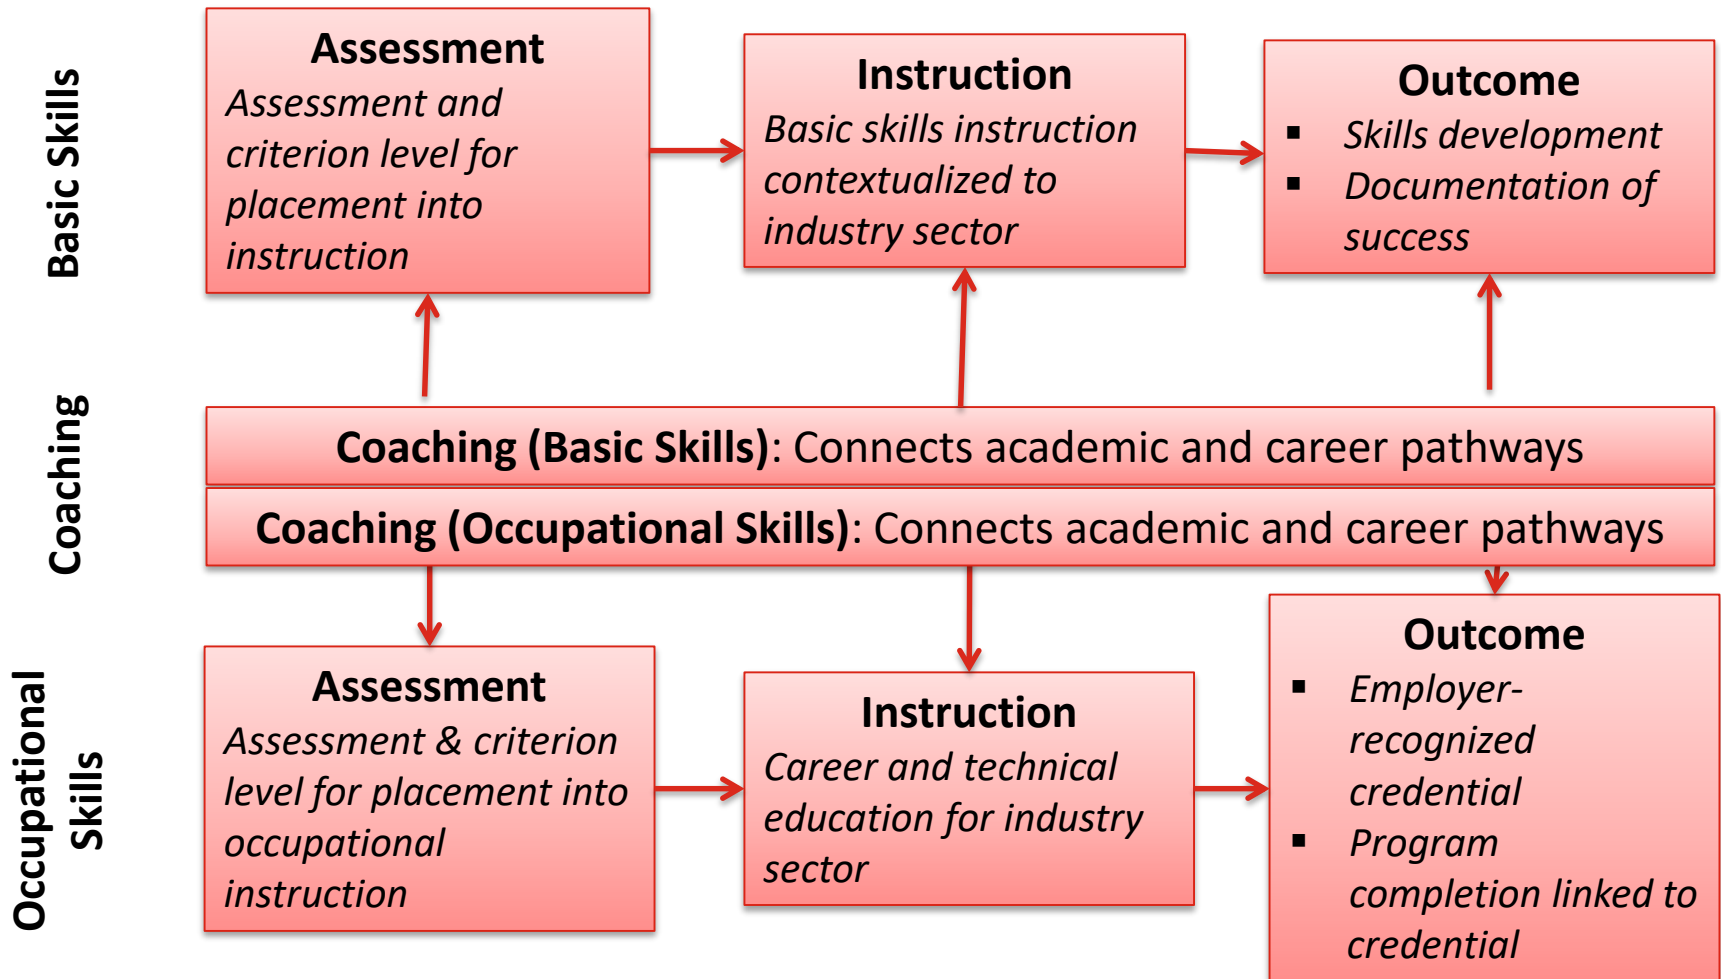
Basic Skills

Assessment
Assessment and criterion level for placement into instruction

Instruction
Basic skills instruction contextualized to industry sector

Outcome
▪ Skills development
▪ Documentation of success

Coaching

Coaching (Basic Skills): Connects academic and career pathways

Coaching (Occupational Skills): Connects academic and career pathways

Occupational Skills

Assessment
Assessment & criterion level for placement into occupational instruction

Instruction
Career and technical education for industry sector

Outcome
▪ Employer-recognized credential
▪ Program completion linked to credential